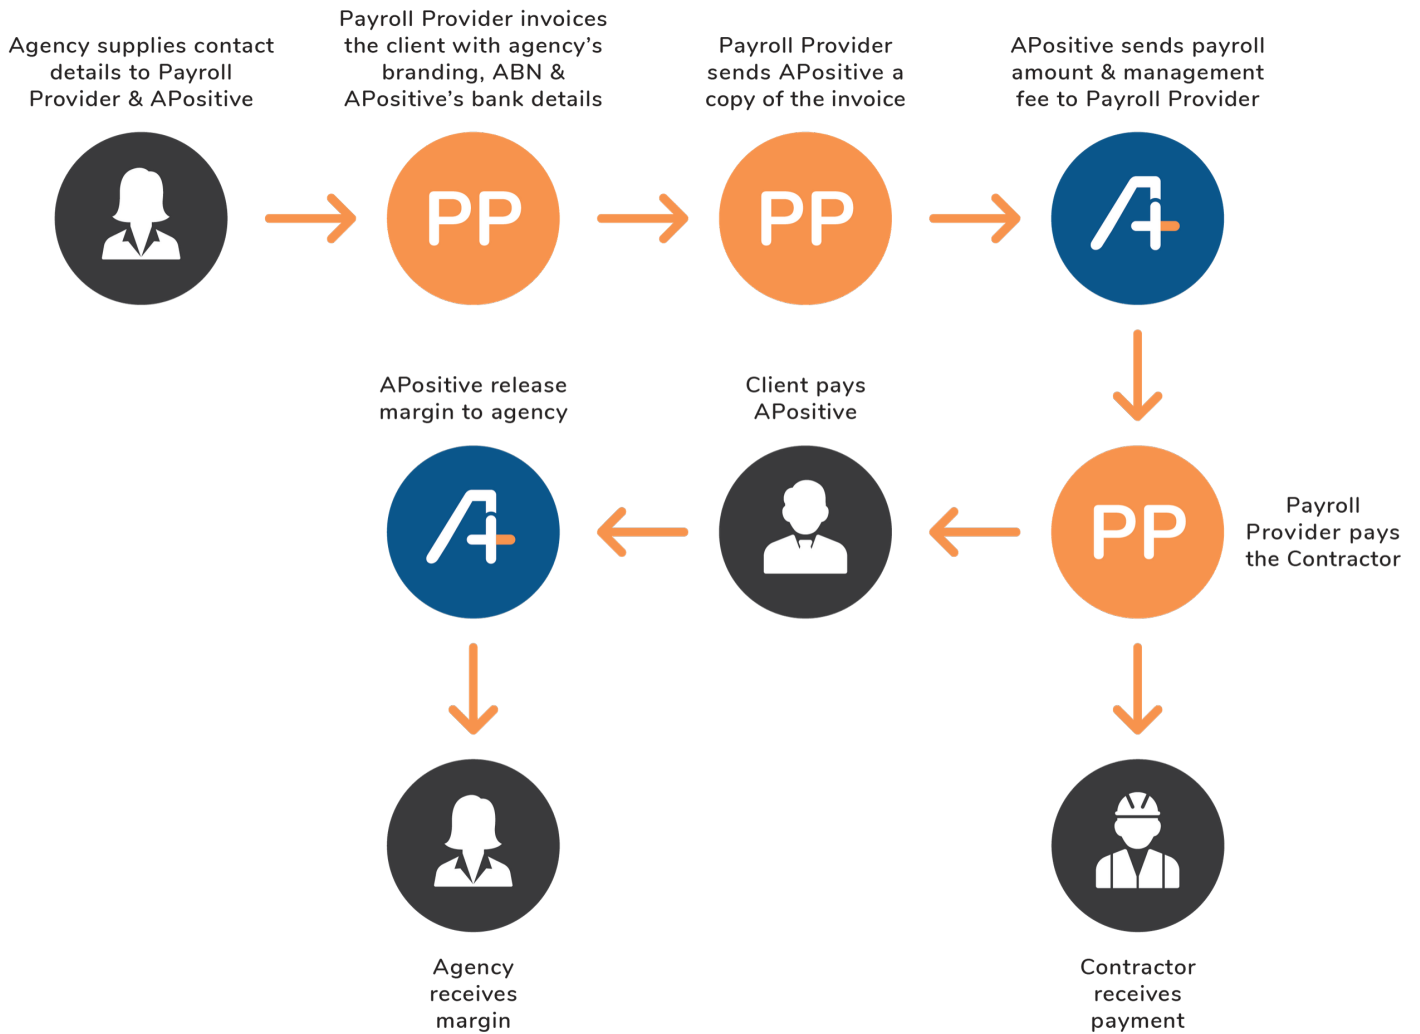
Agency supplies contact details to Payroll Provider & APositive

Payroll Provider invoices the client with agency's branding, ABN & APositive's bank details

PP

Payroll Provider sends APositive a copy of the invoice

PP

APositive sends payroll amount & management fee to Payroll Provider

PP

Payroll Provider pays the Contractor

Client pays APositive

APositive release margin to agency

Agency receives margin

Contractor receives payment